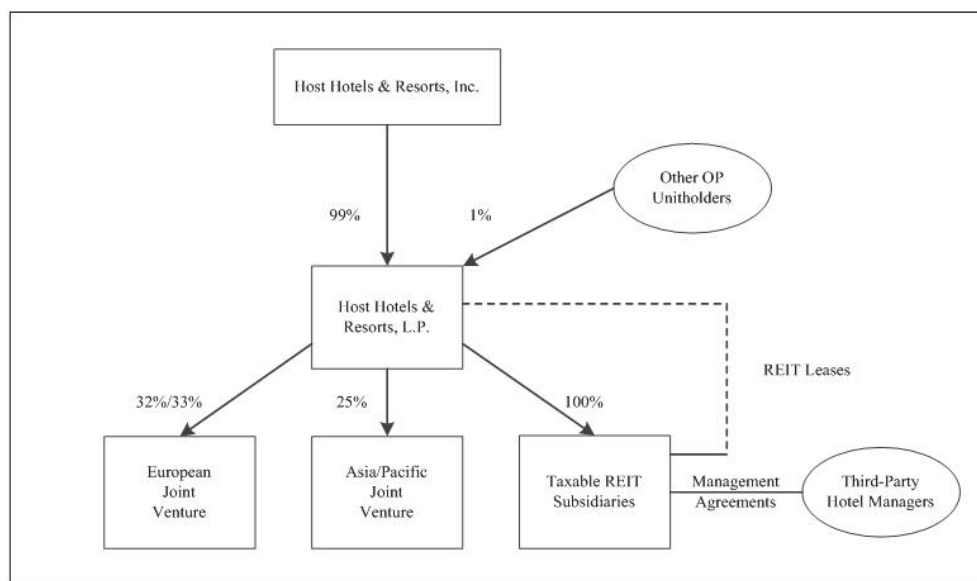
Host Hotels & Resorts, Inc.

Other OP Unitholders

99%

1%

Host Hotels & Resorts, L.P.

REIT Leases

32%/33%

25%

100%

European Joint Venture

Asia/Pacific Joint Venture

Taxable REIT Subsidiaries

Management Agreements

Third-Party Hotel Managers